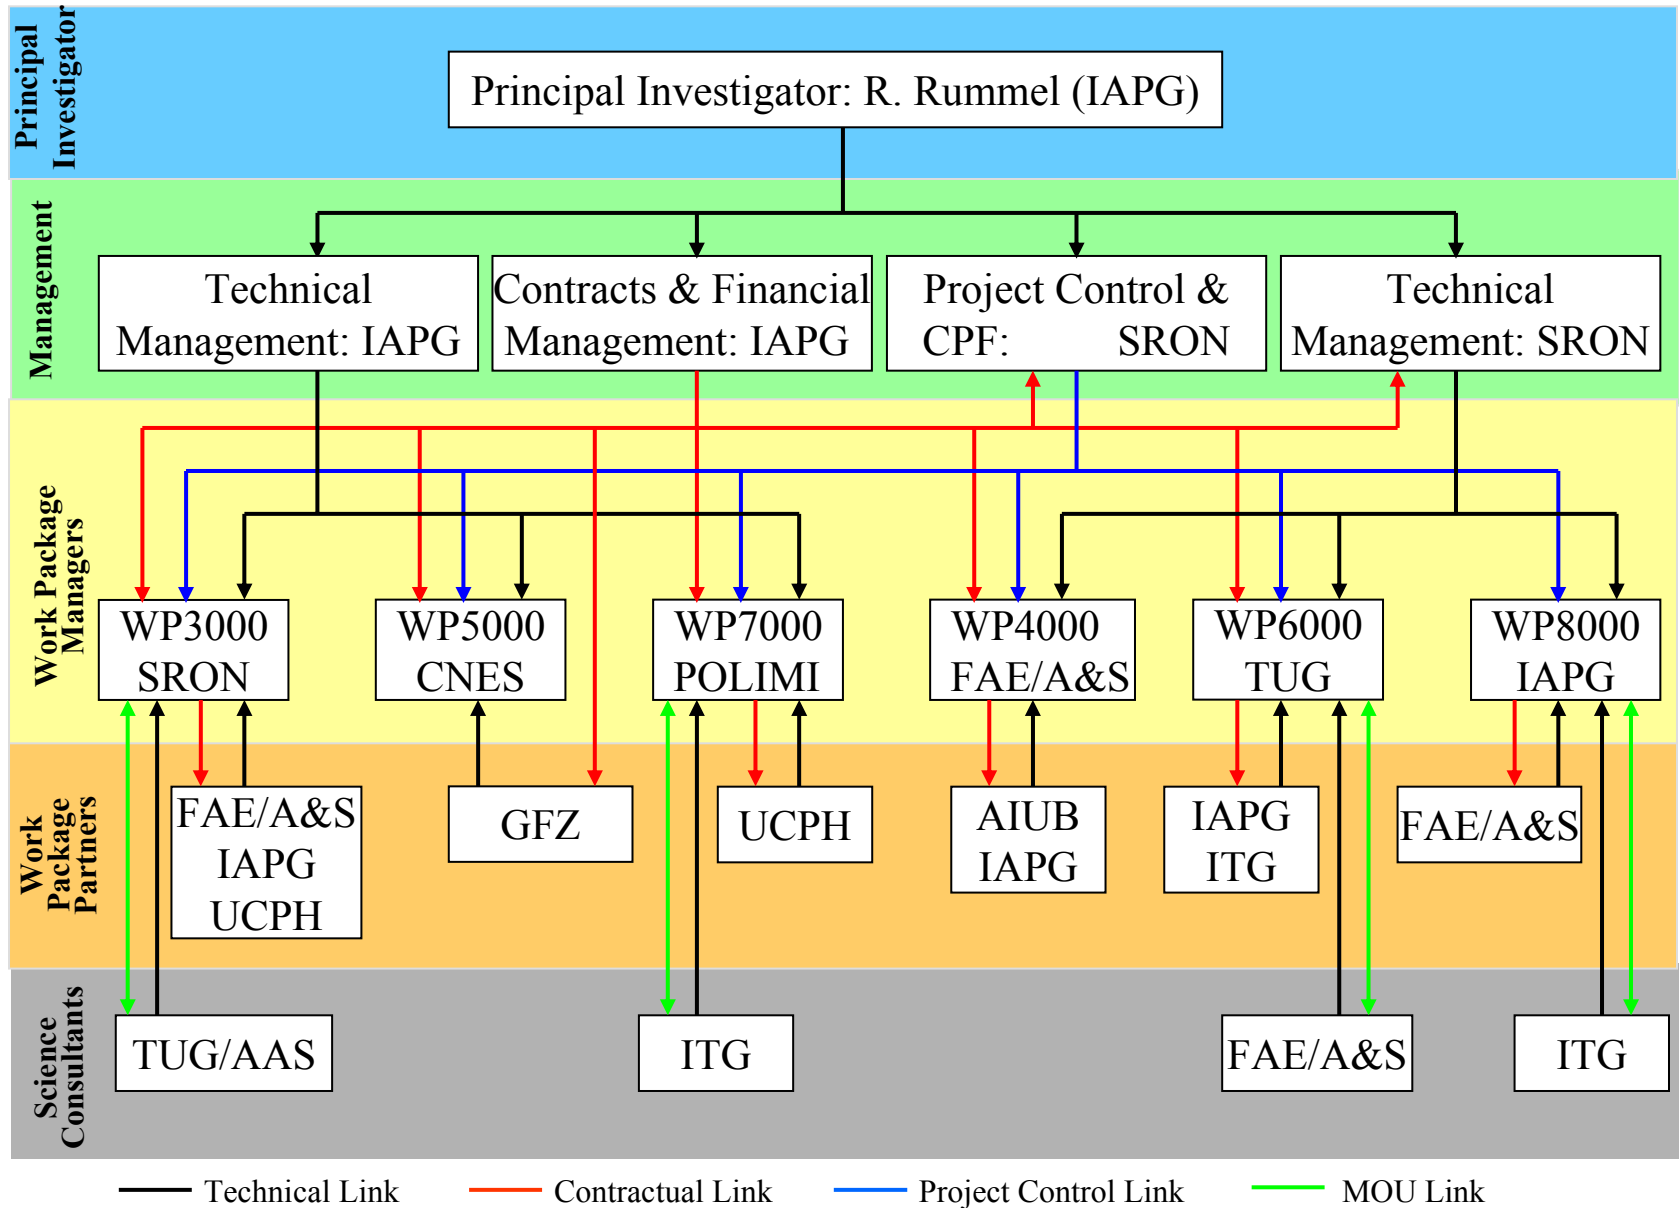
Principal Investigator

Principal Investigator: R. Rummel (IAPG)

Management

Technical Management: IAPG

Contracts & Financial Management: IAPG

Project Control & CPF: SRON

Technical Management: SRON

Work Package Managers

WP3000 SRON

WP5000 CNES

WP7000 POLIMI

WP4000 FAE/A&S

WP6000 TUG

WP8000 IAPG

Work Package Partners

FAE/A&S IAPG UCPH

GFZ

UCPH

AIUB IAPG

IAPG ITG

FAE/A&S

Science Consultants

TUG/AAS

ITG

FAE/A&S

ITG

Technical Link

Contractual Link

Project Control Link

MOU Link